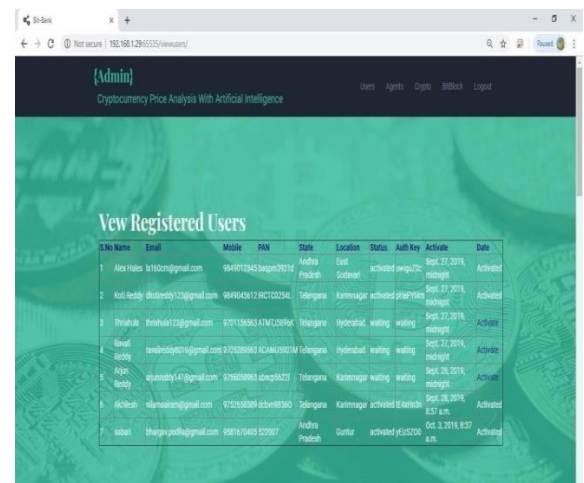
Sh-Bank × +

← → C ⓘ Not secure | 192.168.1.29:65535/viewusers/

Paused

{Admin}

Cryptocurrency Price Analysis With Artificial Intelligence

Users Agents Crypto BitBlock Logout

Vew Registered Users

| S.No | Name | Email | Mobile | PAN | State | Location | Status | Auth Key | Activate | Date |
|---|---|---|---|---|---|---|---|---|---|---|
| 1 | Alex Hales | lx160cm@gmail.com | 9849012345 | baspm3931d | Andhra Pradesh | East Godavari | activated | swigu25c | Sept. 27, 2019, midnight | Activated |
| 2 | Koti Reddy | dkotireddy123@gmail.com | 9849045612 | RCTC0254L | Telangana | Karimnagar | activated | prlaPYi4m | Sept. 27, 2019, midnight | Activated |
| 3 | Thrishula | thrishula123@gmail.com | 9701156563 | ATMTJ5896K | Telangana | Hyderabad | waiting | waiting | Sept. 27, 2019, midnight | Activate |
| 4 | Ravali Reddy | ravalireddy8019@gmail.com | 9752589563 | ACAMU5907M | Telangana | Hyderabad | waiting | waiting | Sept. 27, 2019, midnight | Activate |
| 5 | Arjun Reddy | arjunreddy147@gmail.com | 9756058963 | abncp5622f | Telangana | Karimnagar | waiting | waiting | Sept. 28, 2019, midnight | Activate |
| 6 | Akhilesh | nilamsairam@gmail.com | 9752658589 | dcbm9856O | Telangana | Karimnagar | activated | tE4atHz0n | Sept. 28, 2019, 8:57 a.m. | Activated |
| 7 | sabari | bhargav.podila@gmail.com | 9581670405 | 523007 | Andhra Pradesh | Guntur | activated | yEzSZO0 | Oct. 3, 2019, 8:37 a.m. | Activated |